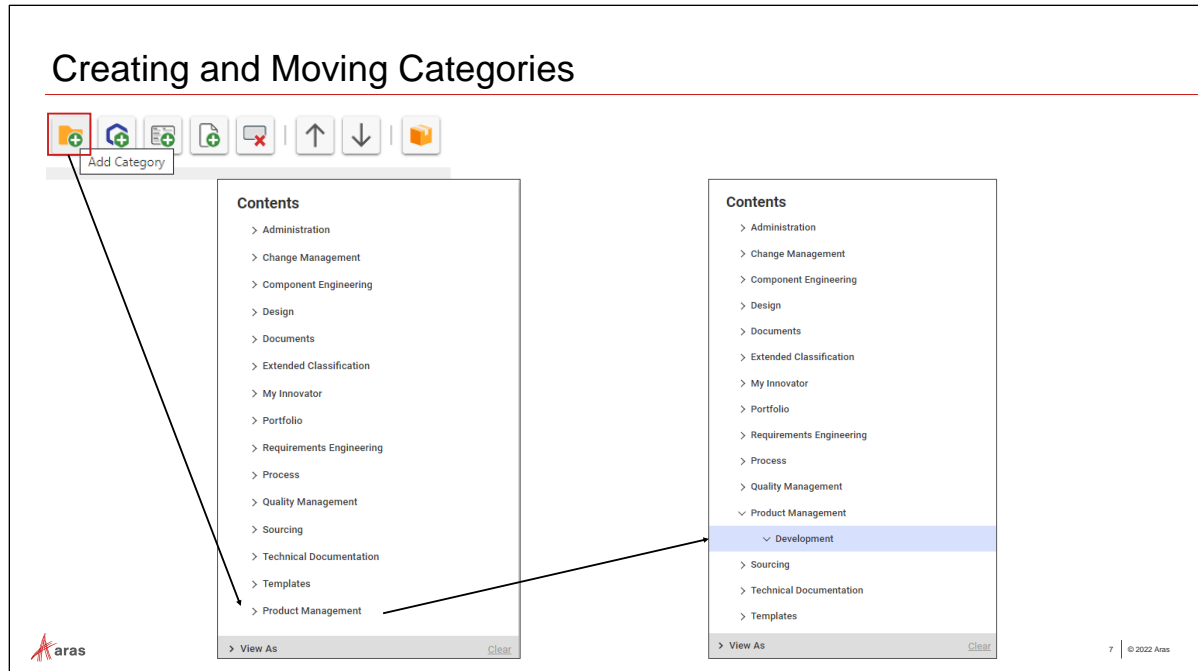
Creating and Moving Categories

Add Category

Contents
> Administration
> Change Management
> Component Engineering
> Design
> Documents
> Extended Classification
> My Innovator
> Portfolio
> Requirements Engineering
> Process
> Quality Management
> Sourcing
> Technical Documentation
> Templates
> Product Management
> View As
Clear

Contents
> Administration
> Change Management
> Component Engineering
> Design
> Documents
> Extended Classification
> My Innovator
> Portfolio
> Requirements Engineering
> Process
> Quality Management
∨ Product Management
∨ Development
> Sourcing
> Technical Documentation
> Templates
> View As
Clear

aras

7 © 2022 Aras